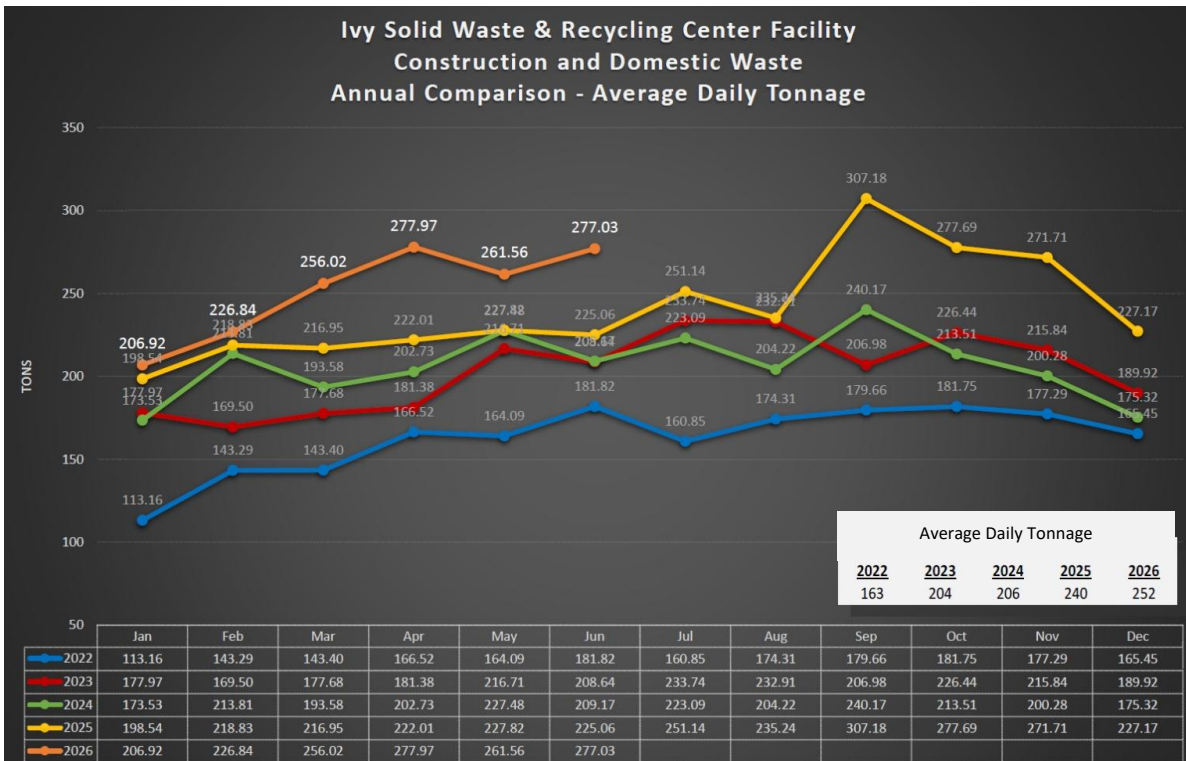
Ivy Solid Waste & Recycling Center Facility
Construction and Domestic Waste
Annual Comparison - Average Daily Tonnage

350
300
250
200
150
100
50

TONS

206.92 226.84 256.02 277.97 261.56 277.03

198.54 218.83 216.95 222.01 227.82 225.06 251.14 235.24 307.18 277.69 271.71 227.17

177.97 173.53 213.81 193.58 202.73 227.48 209.17 233.74 223.09 232.91 204.22 240.17 206.98 226.44 213.51 215.84 200.28 189.92 175.32

169.50 177.68 181.38 166.52 216.71 208.64

113.16 143.29 143.40 164.09 181.82 160.85 174.31 179.66 181.75 177.29 165.45

Average Daily Tonnage

| 2022 | 2023 | 2024 | 2025 | 2026 |
|---|---|---|---|---|
| 163 | 204 | 206 | 240 | 252 |

| | Jan | Feb | Mar | Apr | May | Jun | Jul | Aug | Sep | Oct | Nov | Dec |
|---|---|---|---|---|---|---|---|---|---|---|---|---|
| 2022 | 113.16 | 143.29 | 143.40 | 166.52 | 164.09 | 181.82 | 160.85 | 174.31 | 179.66 | 181.75 | 177.29 | 165.45 |
| 2023 | 177.97 | 169.50 | 177.68 | 181.38 | 216.71 | 208.64 | 233.74 | 232.91 | 206.98 | 226.44 | 215.84 | 189.92 |
| 2024 | 173.53 | 213.81 | 193.58 | 202.73 | 227.48 | 209.17 | 223.09 | 204.22 | 240.17 | 213.51 | 200.28 | 175.32 |
| 2025 | 198.54 | 218.83 | 216.95 | 222.01 | 227.82 | 225.06 | 251.14 | 235.24 | 307.18 | 277.69 | 271.71 | 227.17 |
| 2026 | 206.92 | 226.84 | 256.02 | 277.97 | 261.56 | 277.03 | | | | | | |